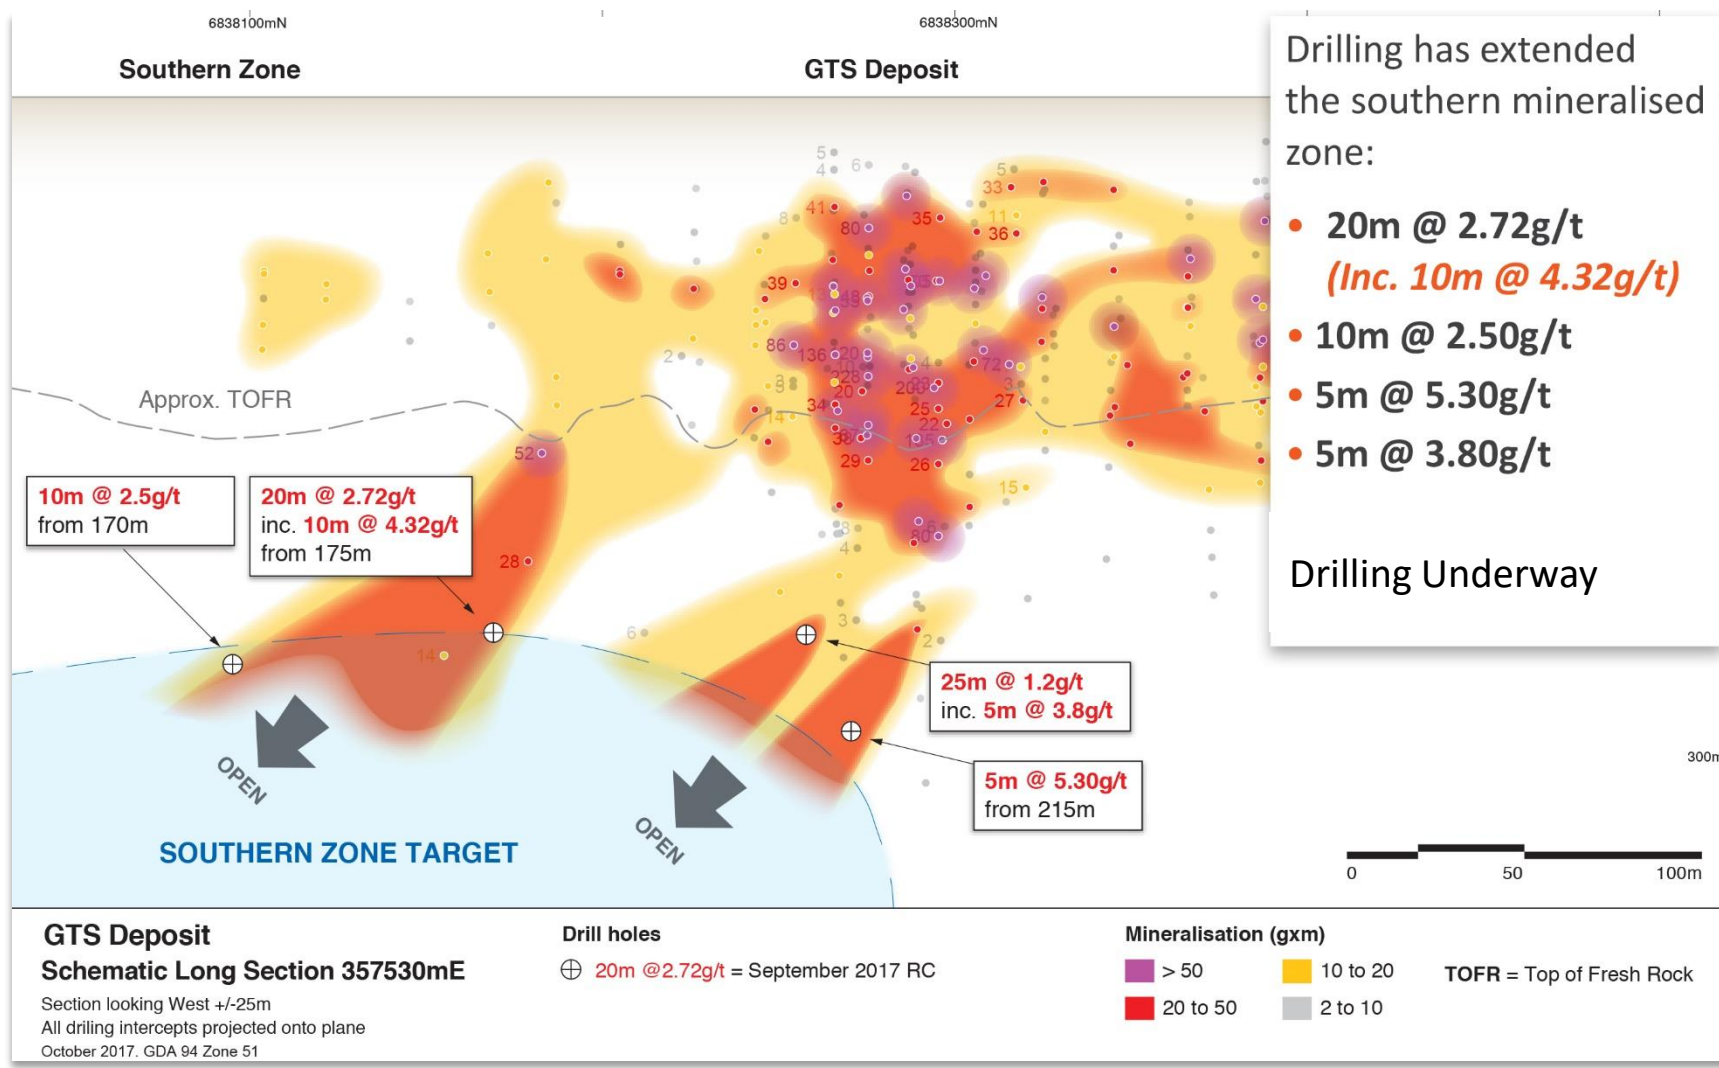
6838100mN

6838300mN

Southern Zone

GTS Deposit

Drilling has extended the southern mineralised zone:

- 20m @ 2.72g/t
(Inc. 10m @ 4.32g/t)
- 10m @ 2.50g/t
- 5m @ 5.30g/t
- 5m @ 3.80g/t

Drilling Underway

Approx. TOFR

5 4 6 5 33 41 8 80 35 11 36 39 13 48 55 86 136 20 2 3 8 34 20 28 208 72 3 27 14 38 25 22 15 29 26 52 15 8 4 80 6 28 3 2 14 6

10m @ 2.5g/t
from 170m

20m @ 2.72g/t
inc. 10m @ 4.32g/t
from 175m

25m @ 1.2g/t
inc. 5m @ 3.8g/t

5m @ 5.30g/t
from 215m

OPEN

OPEN

SOUTHERN ZONE TARGET

300m

0 50 100m

GTS Deposit
Schematic Long Section 357530mE
Section looking West +/-25m
All driling intercepts projected onto plane
October 2017. GDA 94 Zone 51

Drill holes
20m @2.72g/t = September 2017 RC

Mineralisation (gxm)
> 50
10 to 20
20 to 50
2 to 10

TOFR = Top of Fresh Rock